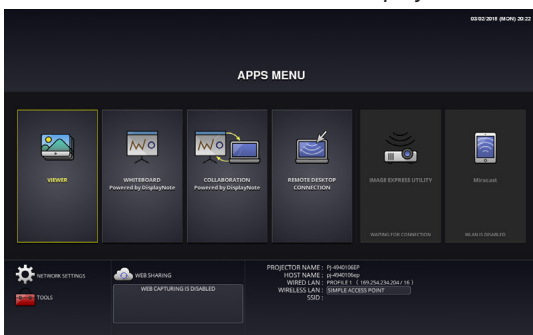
03/02/2018 (MON) 20:22

APPS MENU

VIEWER

WHITEBOARD
Powered by DisplayNote

COLLABORATION
Powered by DisplayNote

REMOTE DESKTOP CONNECTION

IMAGE EXPRESS UTILITY

WAITING FOR CONNECTION

Miracast

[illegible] DISABLED

NETWORK SETTINGS

TOOLS

WEB SHARING

WEB CAPTURING IS DISABLED

PROJECTOR NAME : PJ-4940106EP
HOST NAME : pj-4940106ep
WIRED LAN : PROFILE 1 ( 169.254.234.204 / 16 )
WIRELESS LAN : SIMPLE ACCESS POINT
SSID :